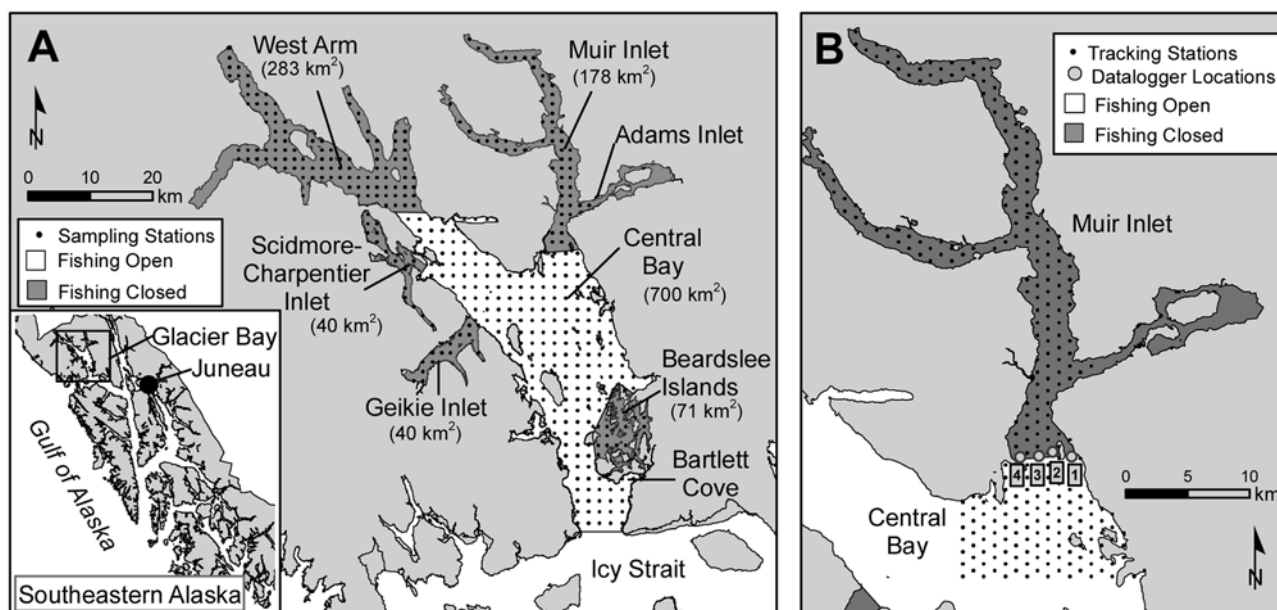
A

West Arm
(283 km$^2$)

Muir Inlet
(178 km$^2$)

Adams Inlet

N

0 10 20
km

• Sampling Stations
Fishing Open
Fishing Closed

Scidmore-Charpentier Inlet
(40 km$^2$)

Central Bay
(700 km$^2$)

Glacier Bay
Juneau

Gulf of Alaska

Geikie Inlet
(40 km$^2$)

Beardslee Islands
(71 km$^2$)

Bartlett Cove

Icy Strait

Southeastern Alaska

B

• Tracking Stations
Datalogger Locations
Fishing Open
Fishing Closed

Muir Inlet

4 3 2 1

0 5 10
km

Central Bay

N